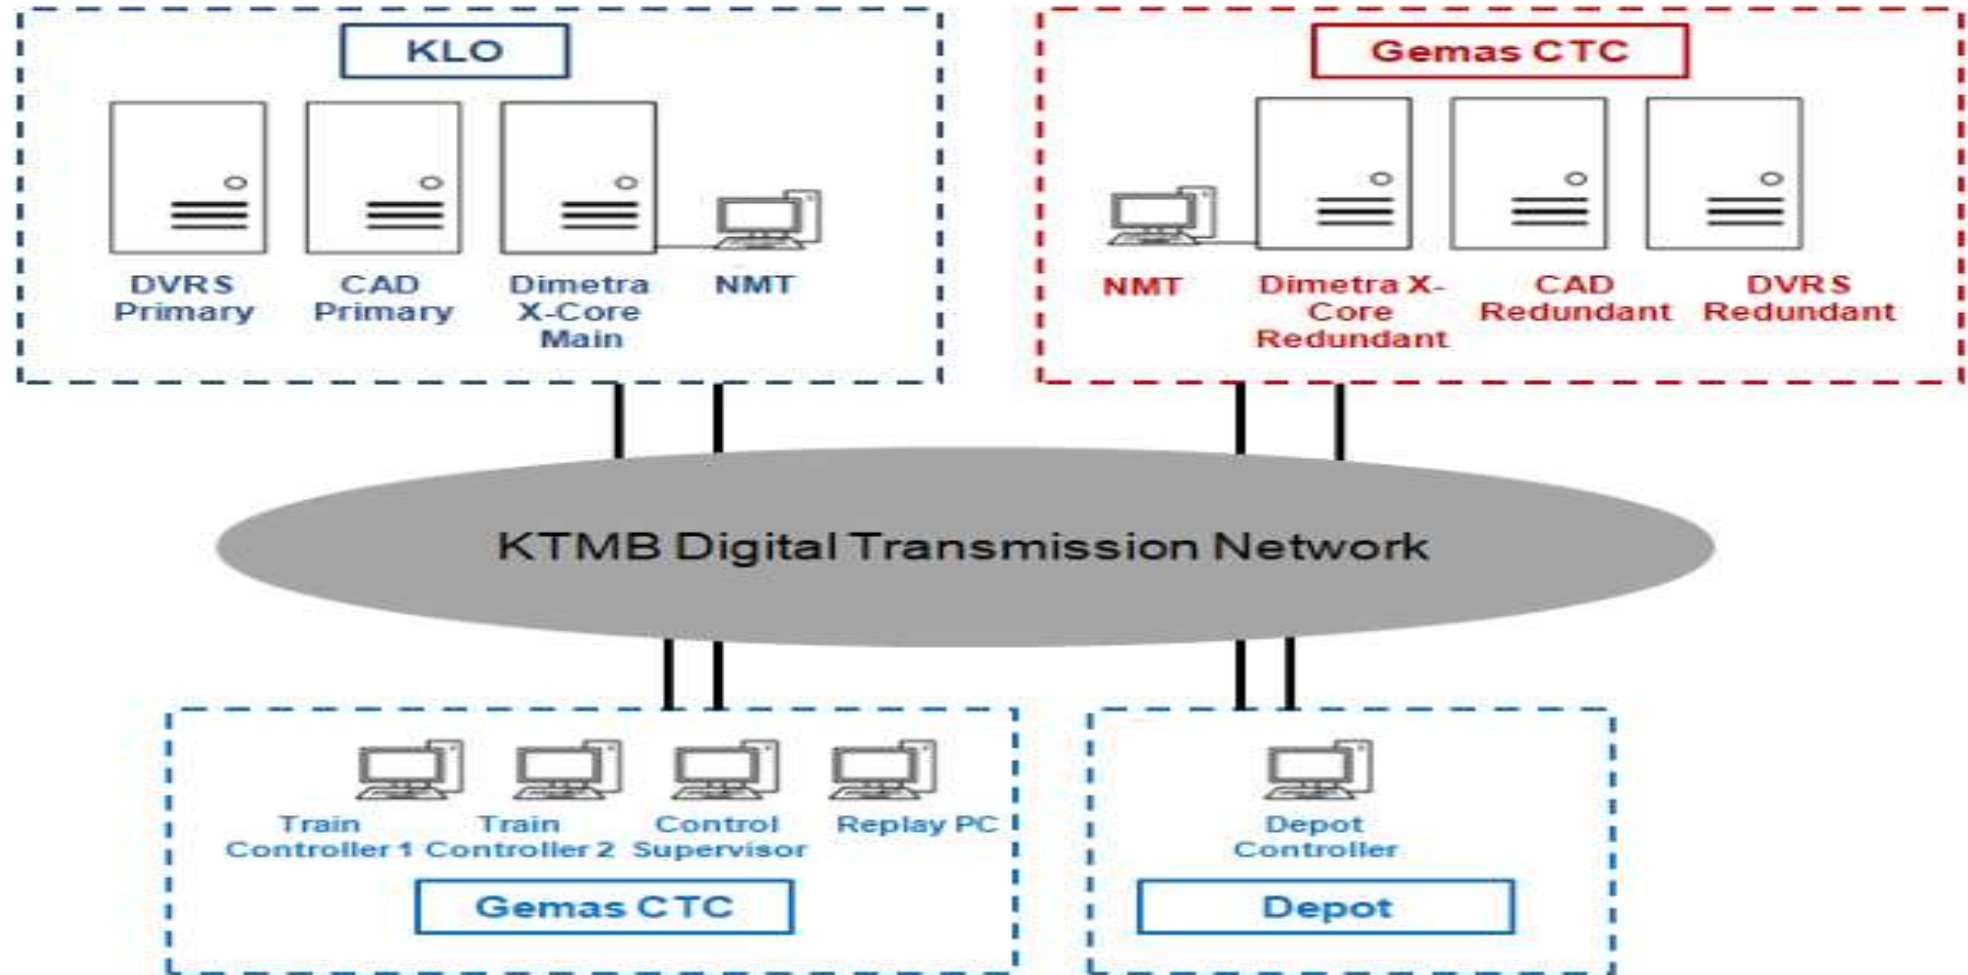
KLO

DVRS Primary

CAD Primary

Dimetra X-Core Main

NMT

Gemas CTC

NMT

Dimetra X-Core Redundant

CAD Redundant

DVRS Redundant

KTMB Digital Transmission Network

Train Controller 1

Train Controller 2

Control Supervisor

Replay PC

Gemas CTC

Depot Controller

Depot